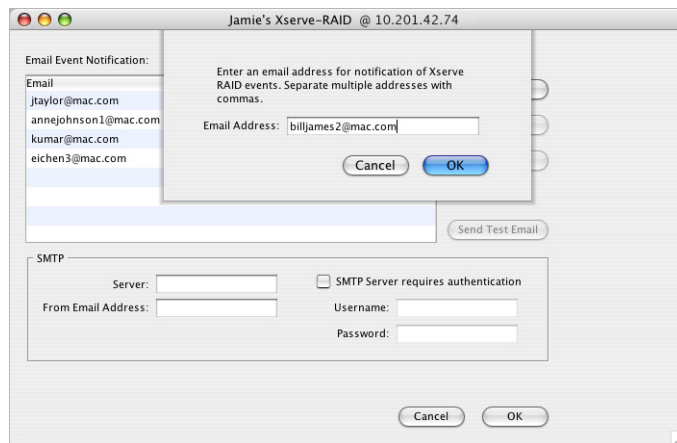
Jamie's Xserve-RAID @ 10.201.42.74

Email Event Notification:

Email
jtaylor@mac.com
annejohnson1@mac.com
kumar@mac.com
eichen3@mac.com

Enter an email address for notification of Xserve RAID events. Separate multiple addresses with commas.

Email Address: billjames2@mac.com

Cancel OK

Send Test Email

SMTP

Server:

From Email Address:

SMTP Server requires authentication

Username:

Password:

Cancel OK